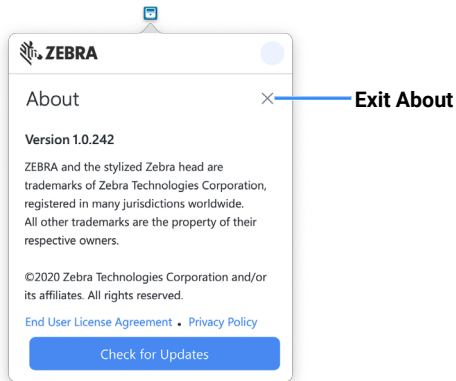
ZEBRA

About

Exit About

Version 1.0.242

ZEBRA and the stylized Zebra head are trademarks of Zebra Technologies Corporation, registered in many jurisdictions worldwide. All other trademarks are the property of their respective owners.

©2020 Zebra Technologies Corporation and/or its affiliates. All rights reserved.

End User License Agreement • Privacy Policy

Check for Updates